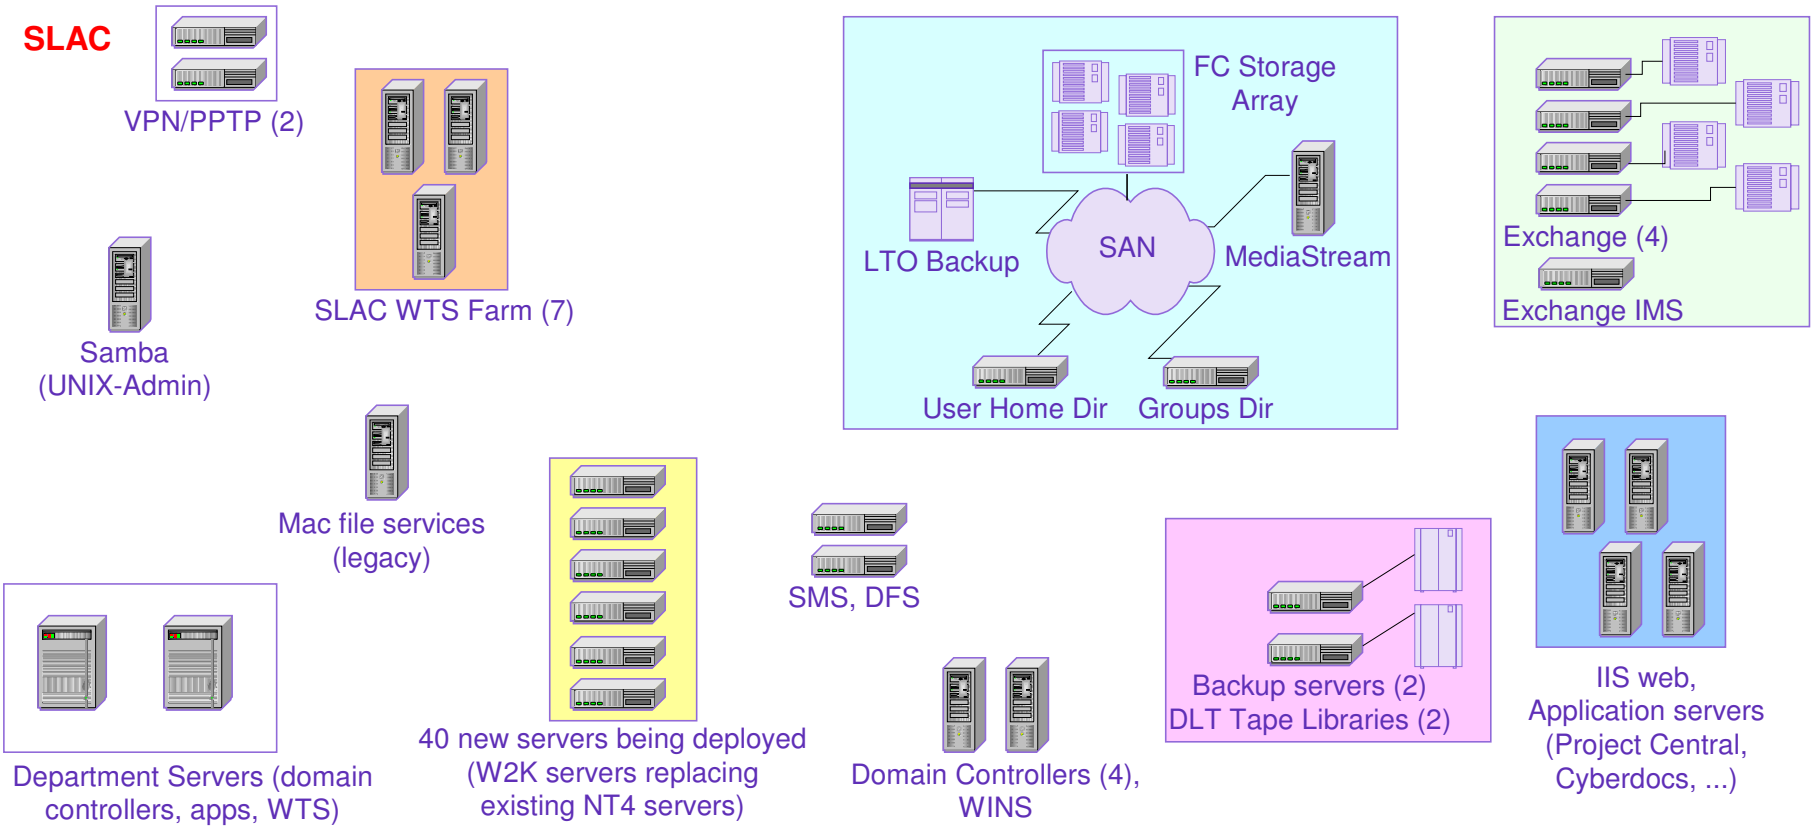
SLAC

VPN/PPTP (2)

SLAC WTS Farm (7)

FC Storage Array

LTO Backup

SAN

MediaStream

User Home Dir

Groups Dir

Exchange (4)

Exchange IMS

Samba (UNIX-Admin)

Mac file services (legacy)

SMS, DFS

Backup servers (2)
DLT Tape Libraries (2)

IIS web, Application servers (Project Central, Cyberdocs, ...)

Department Servers (domain controllers, apps, WTS)

40 new servers being deployed (W2K servers replacing existing NT4 servers)

Domain Controllers (4), WINS